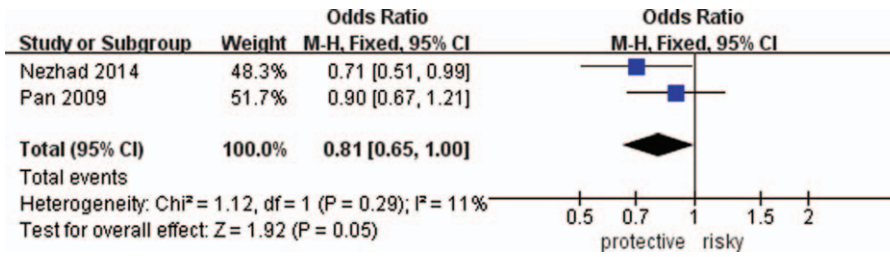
| Study or Subgroup | Weight | Odds Ratio M-H, Fixed, 95% CI | Odds Ratio M-H, Fixed, 95% CI |
|---|---|---|---|
| Nezhad 2014 | 48.3% | 0.71 [0.51, 0.99] | |
| Pan 2009 | 51.7% | 0.90 [0.67, 1.21] | |
| **Total (95% CI)** | **100.0%** | **0.81 [0.65, 1.00]** | |

Total events
Heterogeneity: Chi² = 1.12, df = 1 (P = 0.29); I² = 11%
Test for overall effect: Z = 1.92 (P = 0.05)

0.5 0.7 1 1.5 2
protective risky